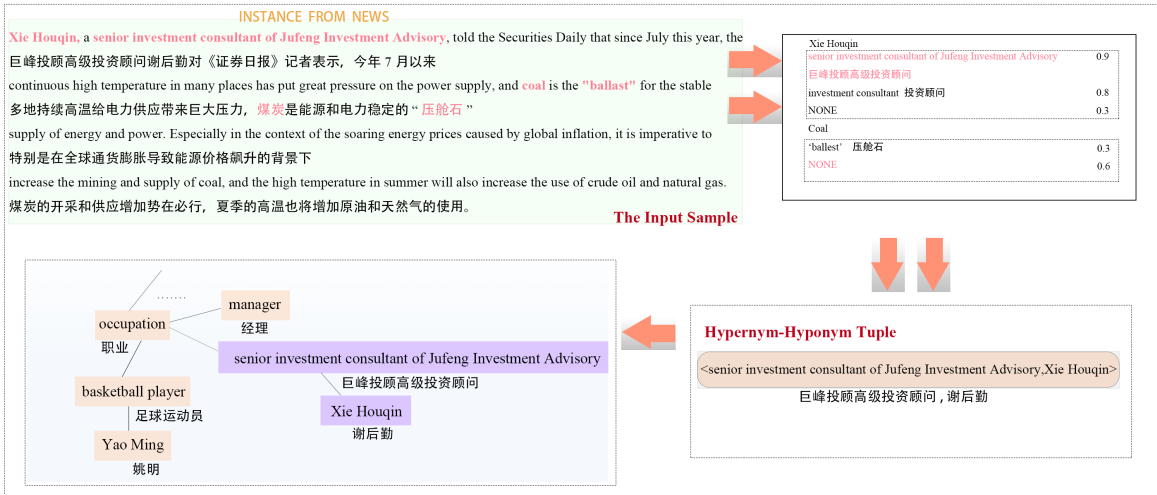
INSTANCE FROM NEWS

Xie Houqin, a senior investment consultant of Jufeng Investment Advisory, told the Securities Daily that since July this year, the
巨峰投顾高级投资顾问谢后勤对《证券日报》记者表示，今年 7 月以来
continuous high temperature in many places has put great pressure on the power supply, and coal is the "ballast" for the stable
多地持续高温给电力供应带来巨大压力，煤炭是能源和电力稳定的“压舱石”
supply of energy and power. Especially in the context of the soaring energy prices caused by global inflation, it is imperative to
特别是在全球通货膨胀导致能源价格飙升的背景下
increase the mining and supply of coal, and the high temperature in summer will also increase the use of crude oil and natural gas.
煤炭的开采和供应增加势在必行，夏季的高温也将增加原油和天然气的使用。

The Input Sample

Xie Houqin
senior investment consultant of Jufeng Investment Advisory 0.9
巨峰投顾高级投资顾问
investment consultant 投资顾问 0.8
NONE 0.3
Coal
'ballest' 压舱石 0.3
NONE 0.6

Hypernym-Hyponym Tuple
<senior investment consultant of Jufeng Investment Advisory,Xie Houqin>
巨峰投顾高级投资顾问，谢后勤

occupation
职业
……
manager
经理
senior investment consultant of Jufeng Investment Advisory
巨峰投顾高级投资顾问
Xie Houqin
谢后勤
basketball player
足球运动员
Yao Ming
姚明